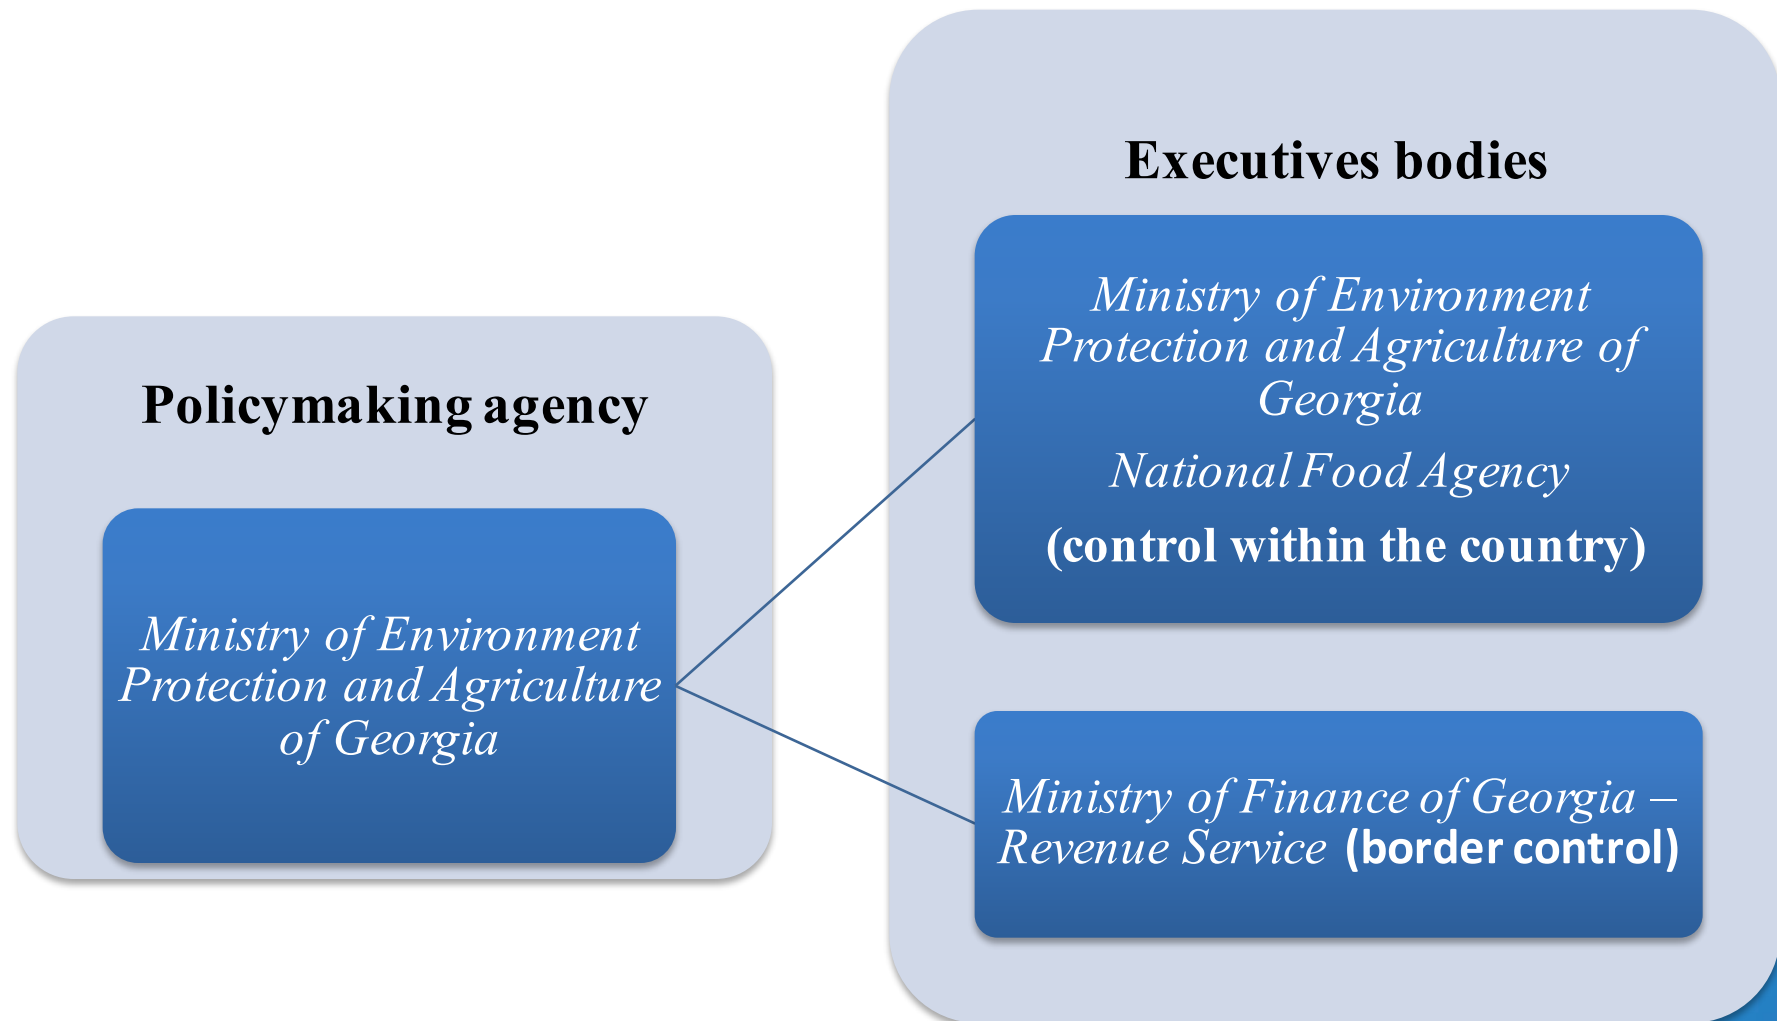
Policymaking agency

Ministry of Environment Protection and Agriculture of Georgia

Executives bodies

Ministry of Environment Protection and Agriculture of Georgia

National Food Agency

(control within the country)

Ministry of Finance of Georgia – Revenue Service (border control)